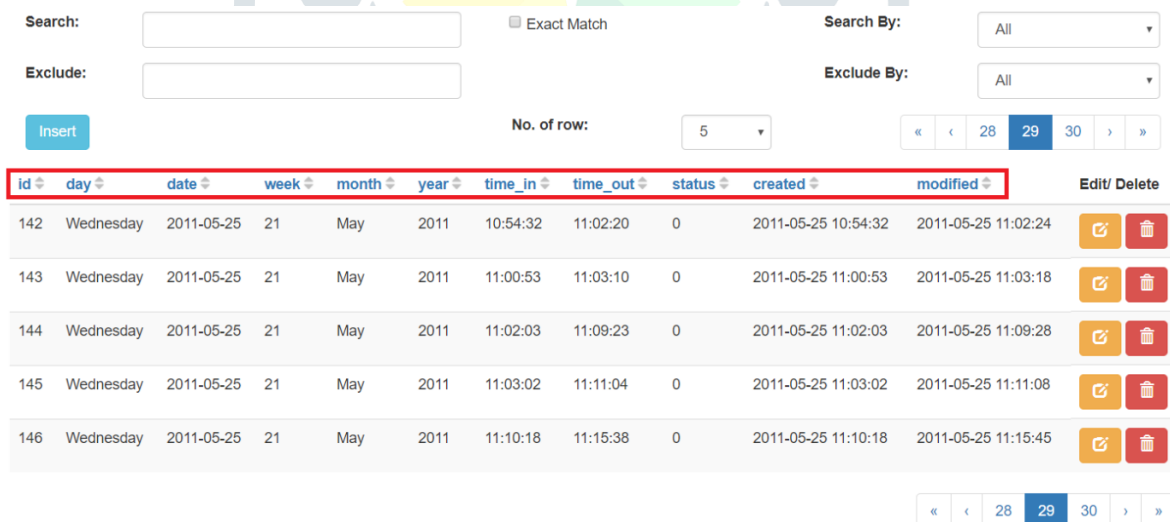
Search:

Exact Match

Search By: All

Exclude:

Exclude By: All

Insert

No. of row: 5

« ‹ 28 29 30 › »

| id | day | date | week | month | year | time_in | time_out | status | created | modified | Edit/ Delete |
|---|---|---|---|---|---|---|---|---|---|---|---|
| 142 | Wednesday | 2011-05-25 | 21 | May | 2011 | 10:54:32 | 11:02:20 | 0 | 2011-05-25 10:54:32 | 2011-05-25 11:02:24 | |
| 143 | Wednesday | 2011-05-25 | 21 | May | 2011 | 11:00:53 | 11:03:10 | 0 | 2011-05-25 11:00:53 | 2011-05-25 11:03:18 | |
| 144 | Wednesday | 2011-05-25 | 21 | May | 2011 | 11:02:03 | 11:09:23 | 0 | 2011-05-25 11:02:03 | 2011-05-25 11:09:28 | |
| 145 | Wednesday | 2011-05-25 | 21 | May | 2011 | 11:03:02 | 11:11:04 | 0 | 2011-05-25 11:03:02 | 2011-05-25 11:11:08 | |
| 146 | Wednesday | 2011-05-25 | 21 | May | 2011 | 11:10:18 | 11:15:38 | 0 | 2011-05-25 11:10:18 | 2011-05-25 11:15:45 | |

« ‹ 28 29 30 › »